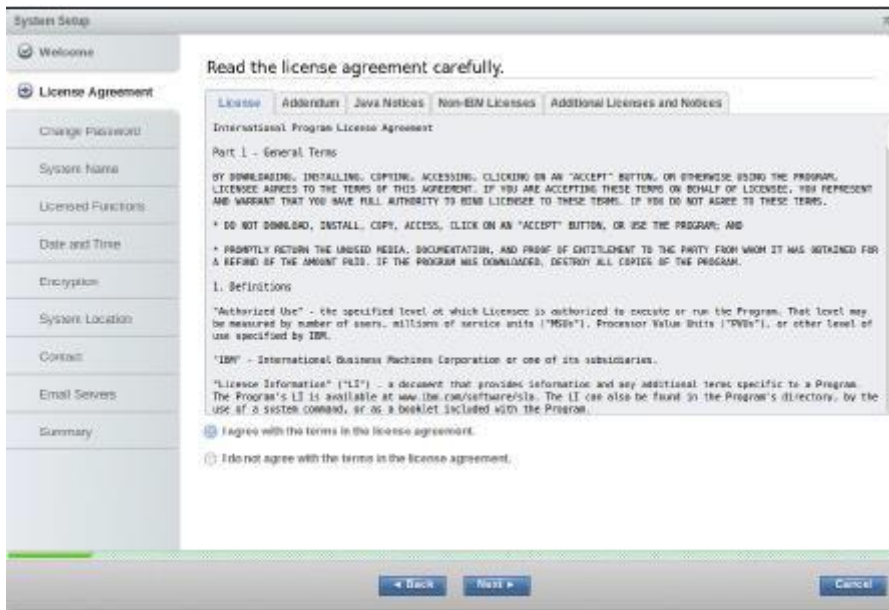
System Setup

Welcome

License Agreement

Change Password

System Name

Licensed Functions

Date and Time

Encryption

System Location

Contact

Email Servers

Summary

Read the license agreement carefully.

License | Addendum | Java Notices | Non-IBM Licenses | Additional Licenses and Notices

International Program License Agreement

Part 1 - General Terms

BY DOWNLOADING, INSTALLING, COPYING, ACCESSING, CLICKING ON AN "ACCEPT" BUTTON, OR OTHERWISE USING THE PROGRAM, LICENSEE AGREES TO THE TERMS OF THIS AGREEMENT. IF YOU ARE ACCEPTING THESE TERMS ON BEHALF OF LICENSEE, YOU REPRESENT AND WARRANT THAT YOU HAVE FULL AUTHORITY TO BIND LICENSEE TO THESE TERMS. IF YOU DO NOT AGREE TO THESE TERMS,

* DO NOT DOWNLOAD, INSTALL, COPY, ACCESS, CLICK ON AN "ACCEPT" BUTTON, OR USE THE PROGRAM; AND

* PROMPTLY RETURN THE UNUSED MEDIA, DOCUMENTATION, AND PROOF OF ENTITLEMENT TO THE PARTY FROM WHOM IT WAS OBTAINED FOR A REFUND OF THE AMOUNT PAID. IF THE PROGRAM WAS DOWNLOADED, DESTROY ALL COPIES OF THE PROGRAM.

1. Definitions

"Authorized Use" - the specified level at which Licensee is authorized to execute or run the Program. That level may be measured by number of users, millions of service units ("MSUs"), Processor Value Units ("PVUs"), or other level of use specified by IBM.

"IBM" - International Business Machines Corporation or one of its subsidiaries.

"License Information" ("LI") - a document that provides information and any additional terms specific to a Program. The Program's LI is available at www.ibm.com/software/sla. The LI can also be found in the Program's directory, by the use of a system command, or as a booklet included with the Program.

I agree with the terms in the license agreement.

I do not agree with the terms in the license agreement.

◄ Back

Next ►

Cancel